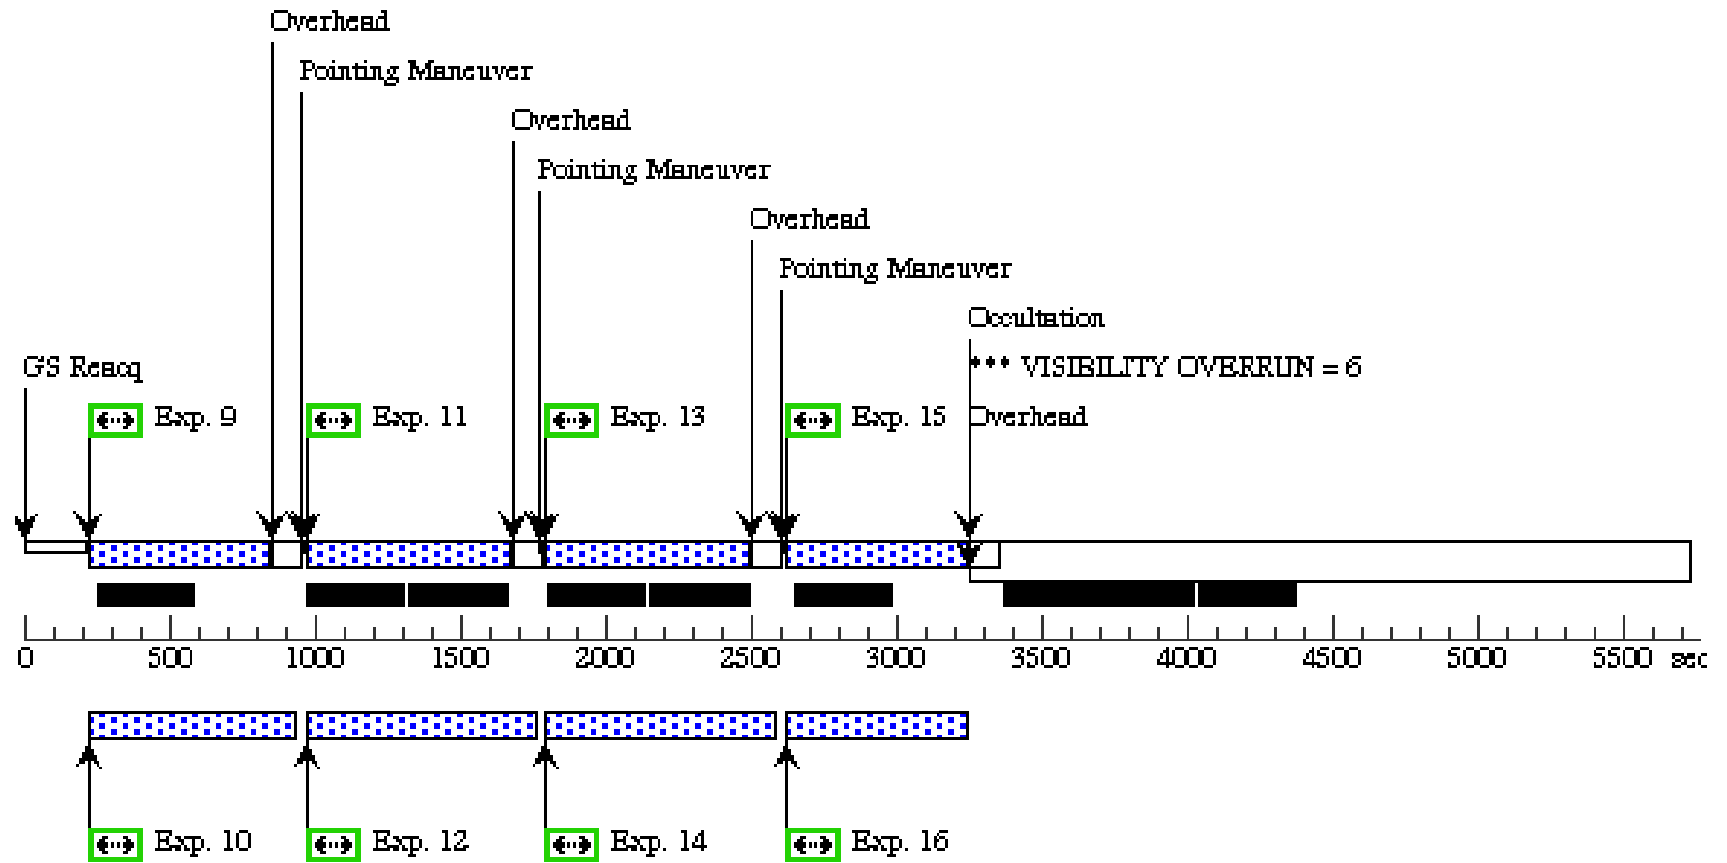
Overhead
Pointing Maneuver
Overhead
Pointing Maneuver
Overhead
Pointing Maneuver
Occultation
GS Reacq
*** VISIBILITY OVERRUN = 6
Exp. 9
Exp. 11
Exp. 13
Exp. 15
Overhead

0 500 1000 1500 2000 2500 3000 3500 4000 4500 5000 5500 sec

Exp. 10
Exp. 12
Exp. 14
Exp. 16